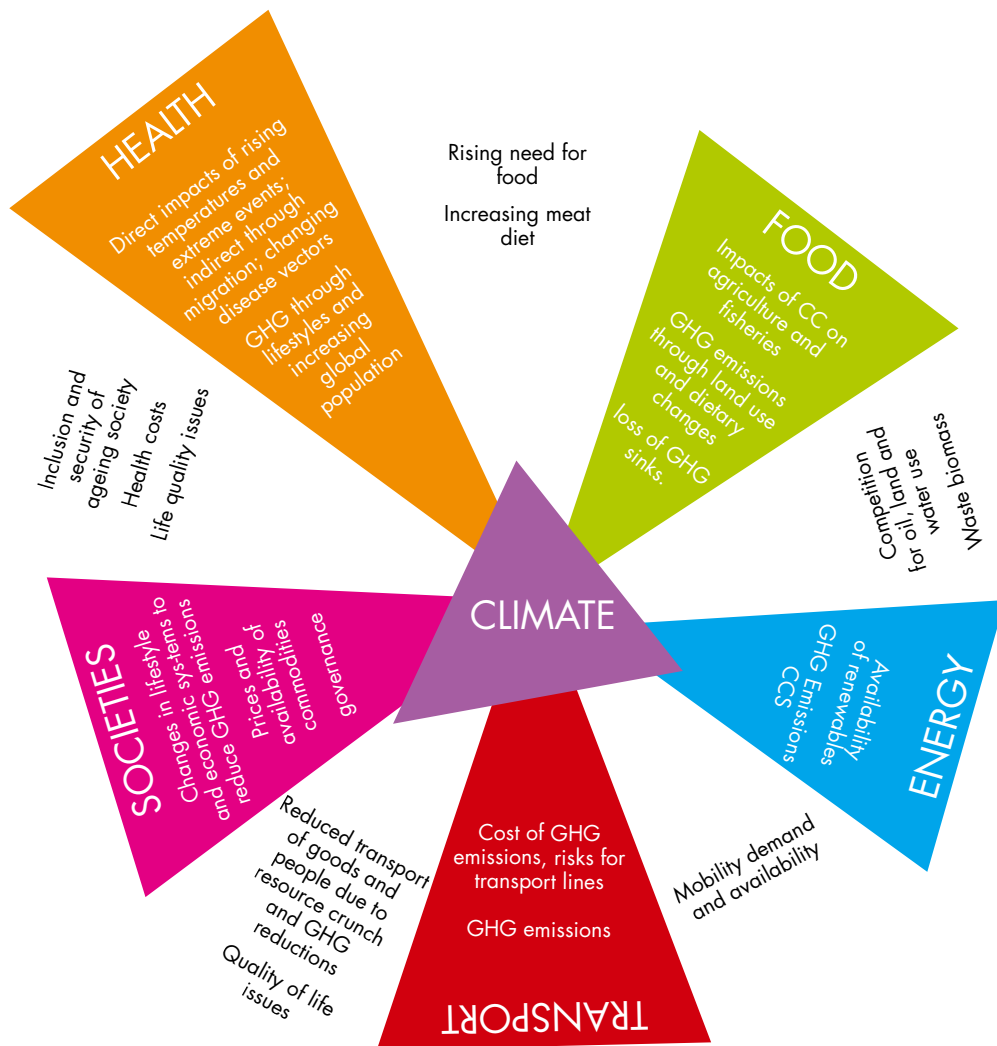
HEALTH

Direct impacts of rising temperatures and extreme events; indirect through migration; changing disease vectors

GHG through lifestyles and increasing global population

Rising need for food

Increasing meat diet

FOOD

Impacts of CC on agriculture and fisheries

GHG emissions through land use and dietary changes

loss of GHG sinks.

Inclusion and security of ageing society

Health costs

Life quality issues

Competition for oil, land and water use

Waste biomass

CLIMATE

SOCIETIES

Changes in lifestyle and economic sys-tems to reduce GHG emissions

Prices and availability of commodities

governance

ENERGY

Availability of renewables

GHG Emissions

CCS

Reduced transport of goods and people due to resource crunch and GHG reductions

Quality of life issues

Cost of GHG emissions, risks for transport lines

GHG emissions

Mobility demand and availability

TRANSPORT